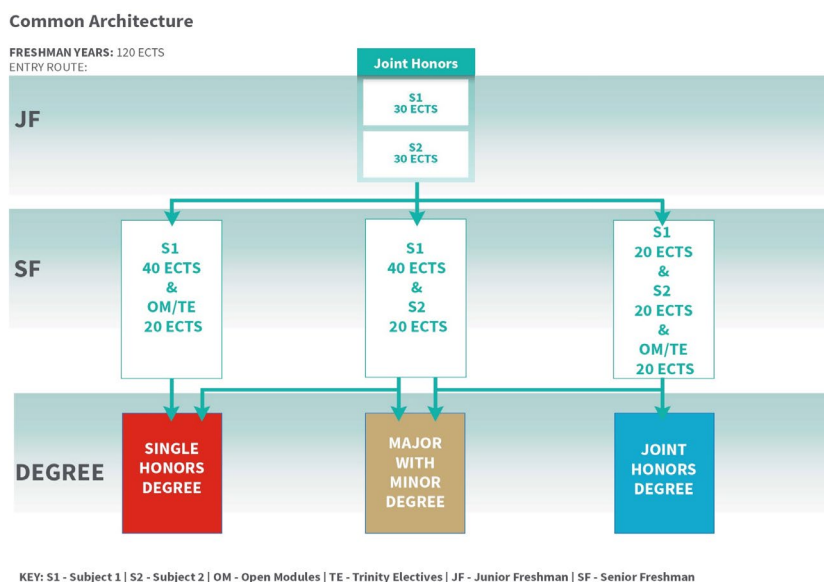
Common Architecture

FRESHMAN YEARS: 120 ECTS
ENTRY ROUTE:

Joint Honors

JF

S1
30 ECTS

S2
30 ECTS

SF

S1
40 ECTS
&
OM/TE
20 ECTS

S1
40 ECTS
&
S2
20 ECTS

S1
20 ECTS
&
S2
20 ECTS
&
OM/TE
20 ECTS

DEGREE

SINGLE HONORS DEGREE

MAJOR WITH MINOR DEGREE

JOINT HONORS DEGREE

KEY: S1 - Subject 1 | S2 - Subject 2 | OM - Open Modules | TE - Trinity Electives | JF - Junior Freshman | SF - Senior Freshman